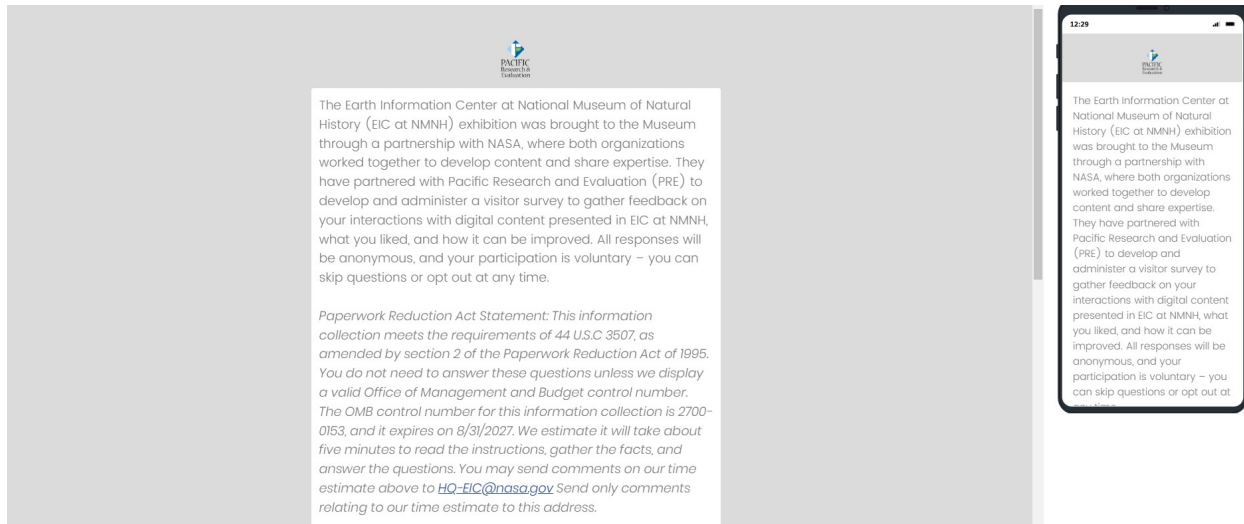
PACIFIC
Research &
Evaluation

The Earth Information Center at National Museum of Natural History (EIC at NMNH) exhibition was brought to the Museum through a partnership with NASA, where both organizations worked together to develop content and share expertise. They have partnered with Pacific Research and Evaluation (PRE) to develop and administer a visitor survey to gather feedback on your interactions with digital content presented in EIC at NMNH, what you liked, and how it can be improved. All responses will be anonymous, and your participation is voluntary – you can skip questions or opt out at any time.

Paperwork Reduction Act Statement: This information collection meets the requirements of 44 U.S.C 3507, as amended by section 2 of the Paperwork Reduction Act of 1995. You do not need to answer these questions unless we display a valid Office of Management and Budget control number. The OMB control number for this information collection is 2700-0153, and it expires on 8/31/2027. We estimate it will take about five minutes to read the instructions, gather the facts, and answer the questions. You may send comments on our time estimate above to HQ-EIC@nasa.gov Send only comments relating to our time estimate to this address.

12:29

PACIFIC
Research &
Evaluation

The Earth Information Center at National Museum of Natural History (EIC at NMNH) exhibition was brought to the Museum through a partnership with NASA, where both organizations worked together to develop content and share expertise. They have partnered with Pacific Research and Evaluation (PRE) to develop and administer a visitor survey to gather feedback on your interactions with digital content presented in EIC at NMNH, what you liked, and how it can be improved. All responses will be anonymous, and your participation is voluntary – you can skip questions or opt out at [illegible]